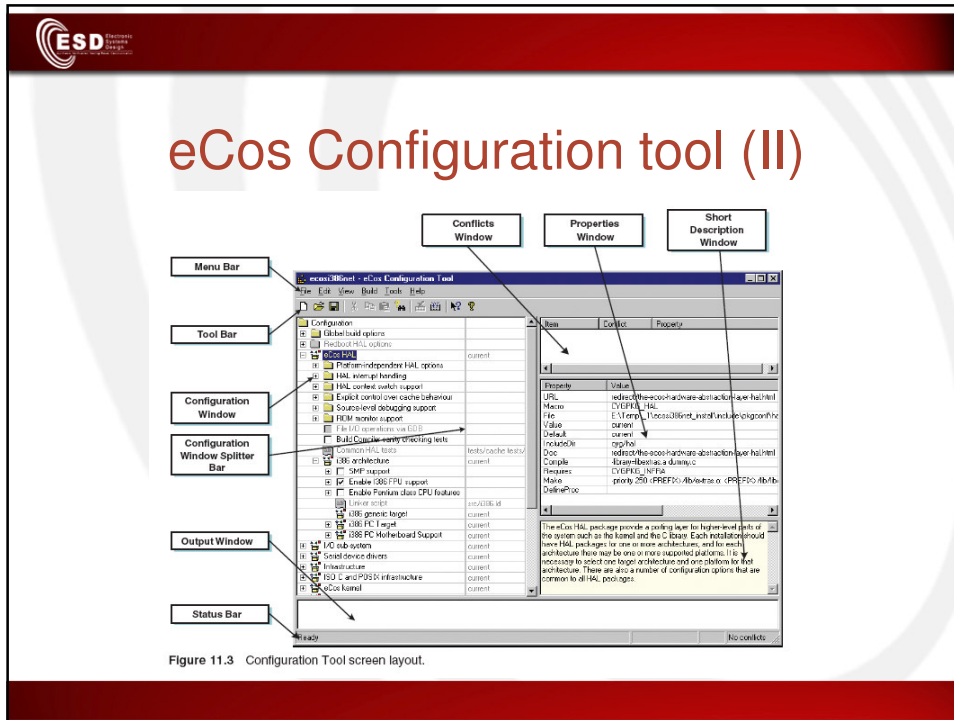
ESD Electronic Systems Design

eCos Configuration tool (II)

Conflicts Window

Properties Window

Short Description Window

Menu Bar

Tool Bar

Configuration Window

Configuration Window Splitter Bar

Output Window

Status Bar

ecos386net - eCos Configuration Tool

File Edit View Build Tools Help

Configuration
Global build options
Redboot HAL options
eCos HAL current
Platform-independent HAL options
HAL interrupt handling
HAL context switch support
Explicit control over cache behaviour
Source-level debugging support
ROM monitor support
File I/O operations via GDB
Build Compiler sanity checking tests
Common HAL tests tests/cache tests/
i386 architecture current
SMP support
Enable i386 FPU support
Enable Pentium class CPU features
Linker script src/i386.ld
i386 generic target current
i386 PC Target current
i386 PC Motherboard Support current
I/O sub-system current
Serial device drivers current
Infrastructure current
ISO C and POSIX infrastructure current
eCos kernel current

| Item | Conflict | Property |
|---|---|---|

| Property | Value |
|---|---|
| URL | redirect/the-ecos-hardware-abstraction-layer-hal.html |
| Macro | CYGPKG_HAL |
| File | E:\Temp\_1\ecos386net_install\include\pkgconf\ha |
| Value | current |
| Default | current |
| IncludeDir | cyg/hal |
| Doc | redirect/the-ecos-hardware-abstraction-layer-hal.html |
| Compile | -library=libextras.a dummy.c |
| Requires | CYGPKG_INFRA |
| Make | -priority 250 <PREFIX>/lib/extras.o: <PREFIX>/lib/lib |
| DefineProc | |

The eCos HAL package provide a porting layer for higher-level parts of the system such as the kernel and the C library. Each installation should have HAL packages for one or more architectures, and for each architecture there may be one or more supported platforms. It is necessary to select one target architecture and one platform for that architecture. There are also a number of configuration options that are common to all HAL packages.

Ready No conflicts

Figure 11.3 Configuration Tool screen layout.